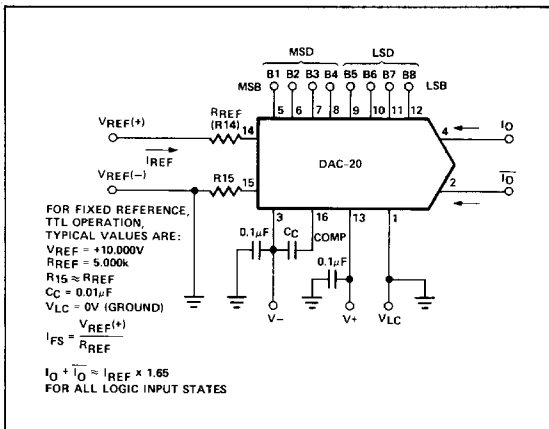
MSD LSD

MSB B1 B2 B3 B4 B5 B6 B7 B8 LSB

5 6 7 8 9 10 11 12

$V_{REF}(+)$ $R_{REF}$ (R14) 14

$I_{REF}$

$V_{REF}(-)$ R15 15

DAC-20

4 $I_O$

2 $\overline{I_O}$

3 16 13 1

0.1µF $C_C$ COMP

0.1µF

V− V+ $V_{LC}$

FOR FIXED REFERENCE, TTL OPERATION, TYPICAL VALUES ARE:
$V_{REF}$ = +10.000V
$R_{REF}$ = 5.000k
$R15 \approx R_{REF}$
$C_C$ = 0.01µF
$V_{LC}$ = 0V (GROUND)

$I_{FS} = \frac{V_{REF}(+)}{R_{REF}}$

$I_O + \overline{I_O} \approx I_{REF} \times 1.65$
FOR ALL LOGIC INPUT STATES